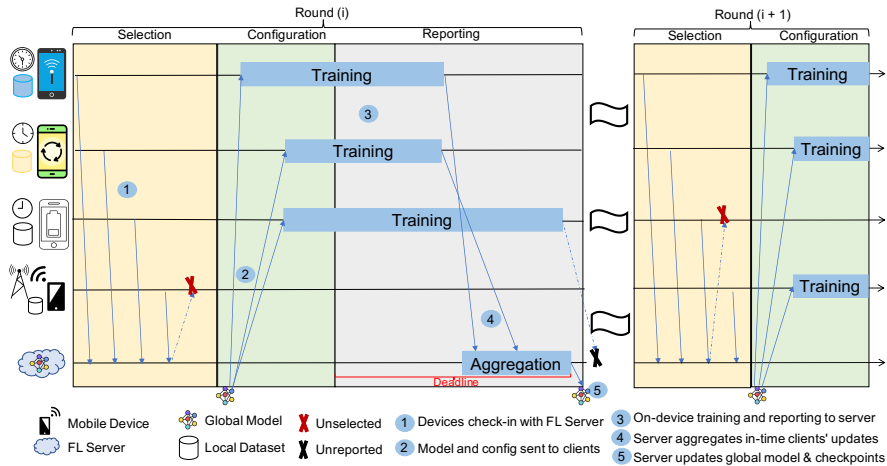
Round (i)

Selection

Configuration

Reporting

Training

3

Training

1

Training

2

4

Aggregation

Deadline

5

Round (i + 1)

Selection

Configuration

Training

Training

Training

Mobile Device

FL Server

Global Model

Local Dataset

Unselected

Unreported

1 Devices check-in with FL Server

2 Model and config sent to clients

3 On-device training and reporting to server

4 Server aggregates in-time clients' updates

5 Server updates global model & checkpoints